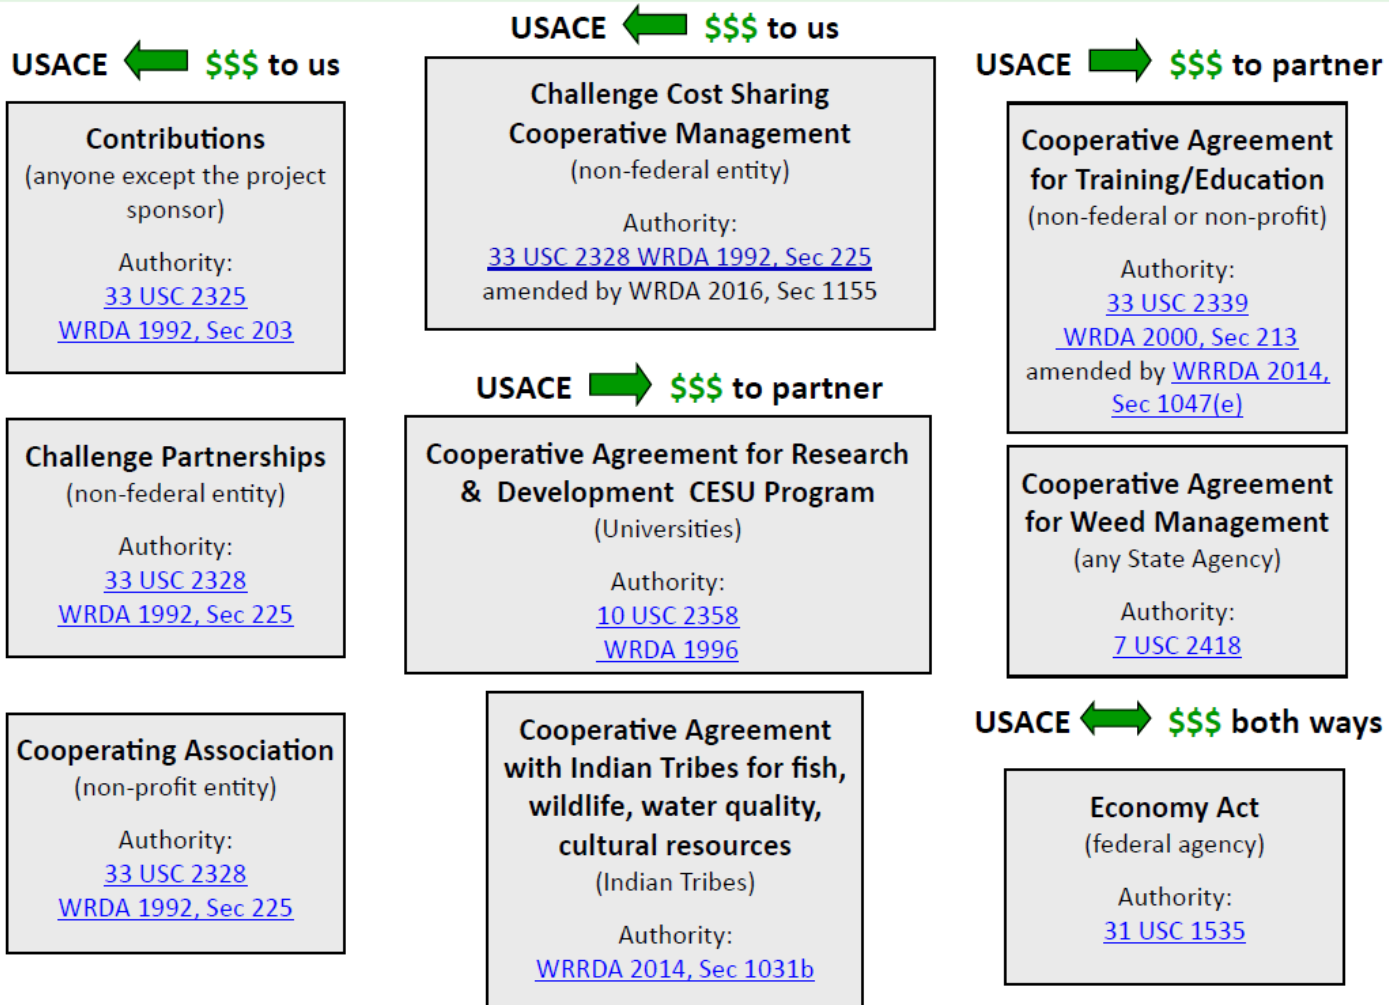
USACE $\$\$\$$ to us

Contributions
(anyone except the project sponsor)

Authority:
33 USC 2325
WRDA 1992, Sec 203

Challenge Partnerships
(non-federal entity)

Authority:
33 USC 2328
WRDA 1992, Sec 225

Cooperating Association
(non-profit entity)

Authority:
33 USC 2328
WRDA 1992, Sec 225

USACE $\$\$\$$ to us

Challenge Cost Sharing Cooperative Management
(non-federal entity)

Authority:
33 USC 2328 WRDA 1992, Sec 225
amended by WRDA 2016, Sec 1155

USACE $\$\$\$$ to partner

Cooperative Agreement for Research & Development CESU Program
(Universities)

Authority:
10 USC 2358
WRDA 1996

Cooperative Agreement with Indian Tribes for fish, wildlife, water quality, cultural resources
(Indian Tribes)

Authority:
WRRDA 2014, Sec 1031b

USACE $\$\$\$$ to partner

Cooperative Agreement for Training/Education
(non-federal or non-profit)

Authority:
33 USC 2339
WRDA 2000, Sec 213
amended by WRRDA 2014, Sec 1047(e)

Cooperative Agreement for Weed Management
(any State Agency)

Authority:
7 USC 2418

USACE $\$\$\$$ both ways

Economy Act
(federal agency)

Authority:
31 USC 1535